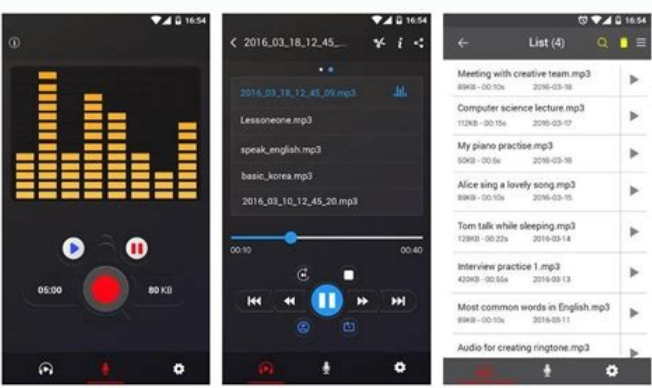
16:54

05:00

80 KB

16:54

2016_03_18_12_45_...

2016_03_18_12_45_09.mp3

Lessoneone.mp3

speak_english.mp3

basic_korea.mp3

2016_03_10_12_45_20.mp3

00:10

00:40

16:54

List (4)

Meeting with creative team.mp3
89KB - 00:10s 2016-03-18

Computer science lecture.mp3
112KB - 00:15s 2016-03-17

My piano practise.mp3
50KB - 00:5s 2016-03-16

Alice sing a lovely song.mp3
89KB - 00:10s 2016-03-15

Tom talk while sleeping.mp3
128KB - 00:22s 2016-03-14

Interview practice 1.mp3
420KB - 00:55s 2016-03-13

Most common words in English.mp3
89KB - 00:10s 2016-03-11

Audio for creating ringtone.mp3